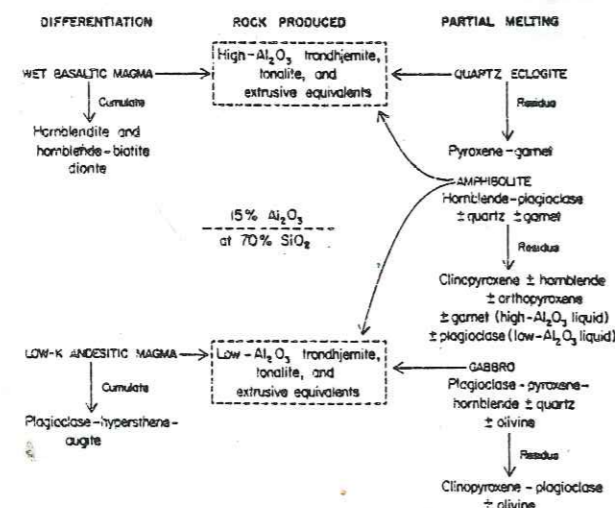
DIFFERENTIATION

ROCK PRODUCED

PARTIAL MELTING

WET BASALTIC MAGMA

Cumulate

Hornblendite and hornblende-biotite diorite

High-$Al_2O_3$ trondhjemite, tonalite, and extrusive equivalents

QUARTZ ECLOGITE

Residue

Pyroxene-garnet

AMPHIBOLITE

Hornblende-plagioclase ± quartz ± garnet

15% $Al_2O_3$ at 70% $SiO_2$

Residue

Clinopyroxene ± hornblende ± orthopyroxene ± garnet (high-$Al_2O_3$ liquid) ± plagioclase (low-$Al_2O_3$ liquid)

LOW-K ANDESITIC MAGMA

Cumulate

Plagioclase-hypersthene-augite

Low-$Al_2O_3$ trondhjemite, tonalite, and extrusive equivalents

GABBRO

Plagioclase-pyroxene-hornblende ± quartz ± olivine

Residue

Clinopyroxene-plagioclase ± olivine